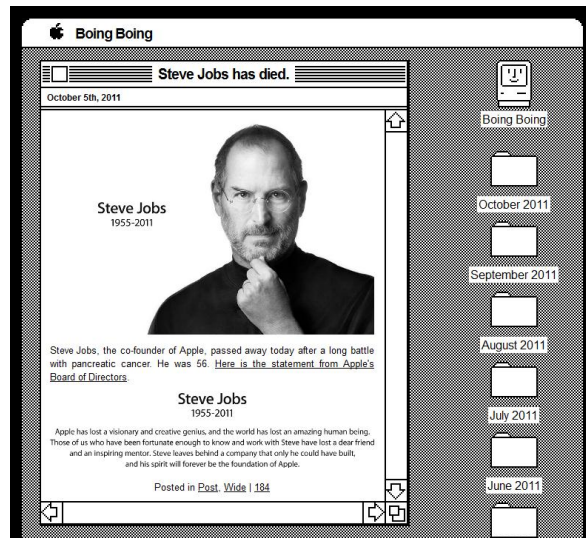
Boing Boing

Steve Jobs has died.

October 5th, 2011

Steve Jobs
1955-2011

Steve Jobs, the co-founder of Apple, passed away today after a long battle with pancreatic cancer. He was 56. Here is the statement from Apple's Board of Directors.

Steve Jobs
1955-2011

Apple has lost a visionary and creative genius, and the world has lost an amazing human being. Those of us who have been fortunate enough to know and work with Steve have lost a dear friend and an inspiring mentor. Steve leaves behind a company that only he could have built, and his spirit will forever be the foundation of Apple.

Posted in Post, Wide | 184

Boing Boing

October 2011

September 2011

August 2011

July 2011

June 2011